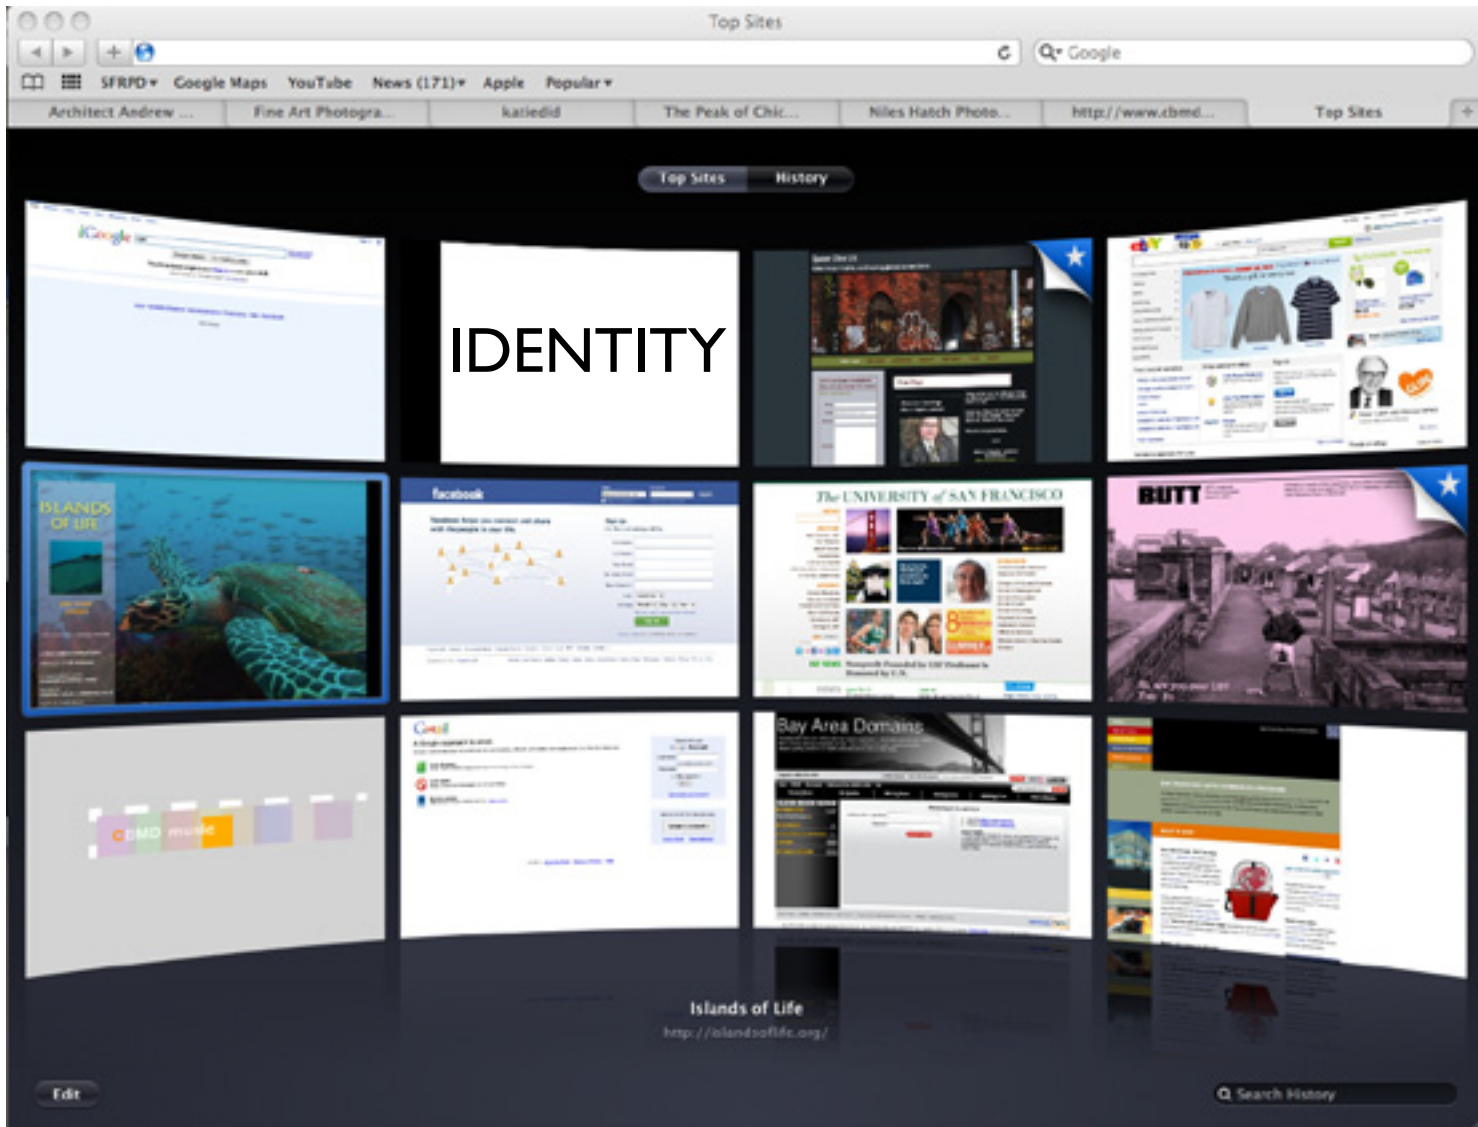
Top Sites

Google

SFRPD ▾ Google Maps YouTube News (171) ▾ Apple Popular ▾

Architect Andrew ... Fine Art Photogra... katiedid The Peak of Chic... Niles Hatch Photo... http://www.cbmd... Top Sites

Top Sites History

iGoogle

IDENTITY

ebay

ISLANDS OF LIFE

facebook

The UNIVERSITY of SAN FRANCISCO

BUTT

CBMD music

Gmail

Bay Area Domains

Islands of Life
http://islandsoflife.org/

Edit

Search History